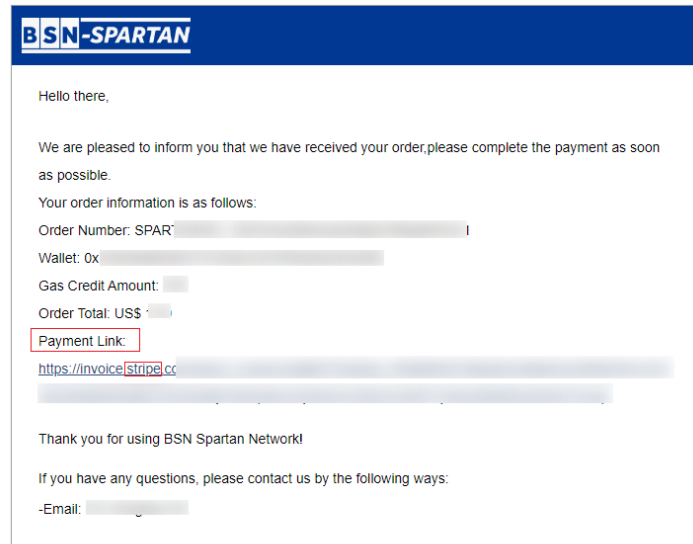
BSN-SPARTAN

Hello there,

We are pleased to inform you that we have received your order,please complete the payment as soon as possible.

Your order information is as follows:

Order Number: SPART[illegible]

Wallet: 0x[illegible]

Gas Credit Amount: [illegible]

Order Total: US$ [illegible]

Payment Link:

https://invoice.stripe.co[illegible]

Thank you for using BSN Spartan Network!

If you have any questions, please contact us by the following ways:

-Email: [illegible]